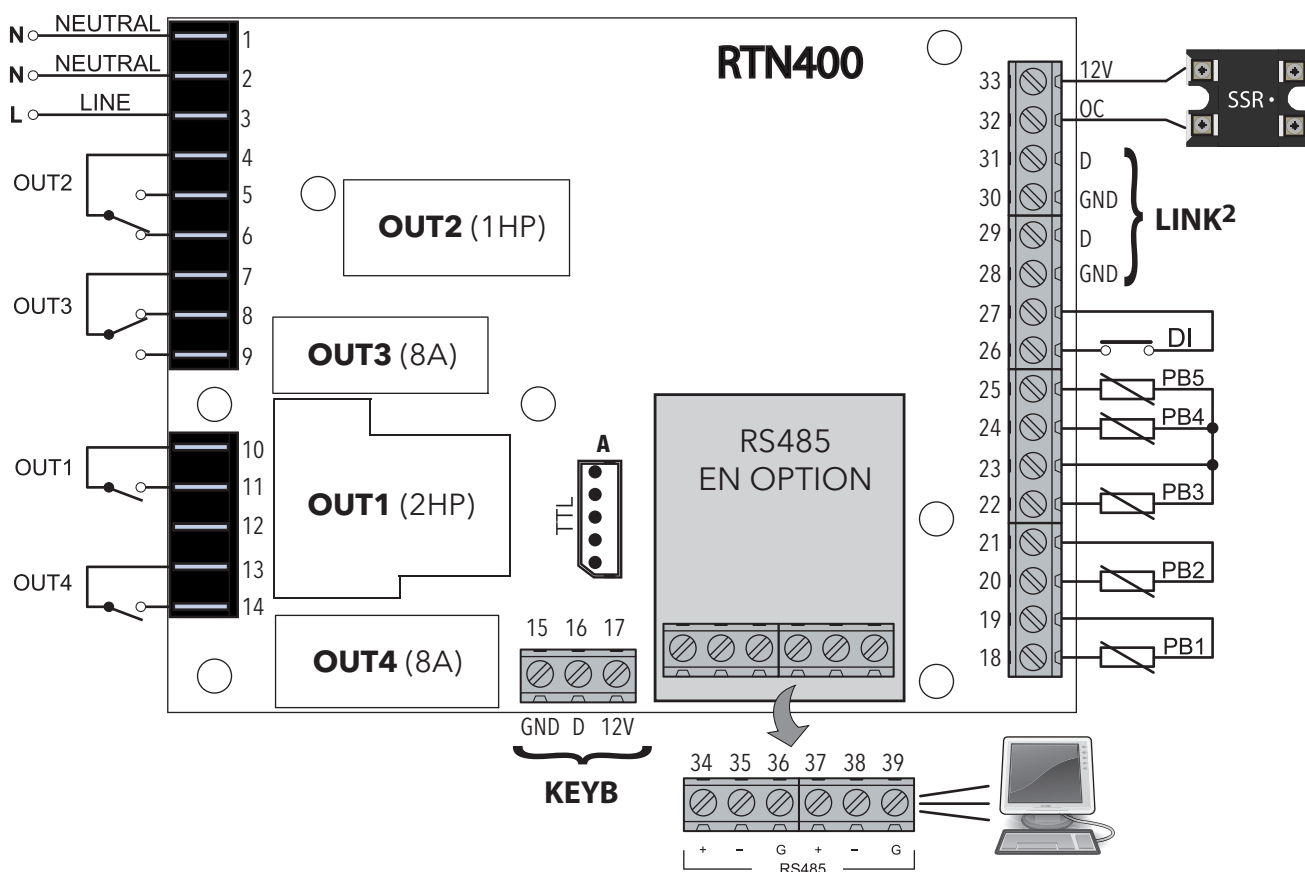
N NEUTRAL 1
N NEUTRAL 2
L LINE 3
4
OUT2 5
6
7
OUT3 8
9
10
OUT1 11
12
OUT4 13
14

RTN400

OUT2 (1HP)
OUT3 (8A)
OUT1 (2HP)
OUT4 (8A)

A
TTL

RS485
EN OPTION

15 16 17
GND D 12V
KEYB

34 35 36 37 38 39
+ – G + – G
RS485

33 12V
32 OC
SSR
31 D
30 GND
29 D
28 GND
LINK$^2$
27
26 DI
25 PB5
24 PB4
23
22 PB3
21
20 PB2
19
18 PB1